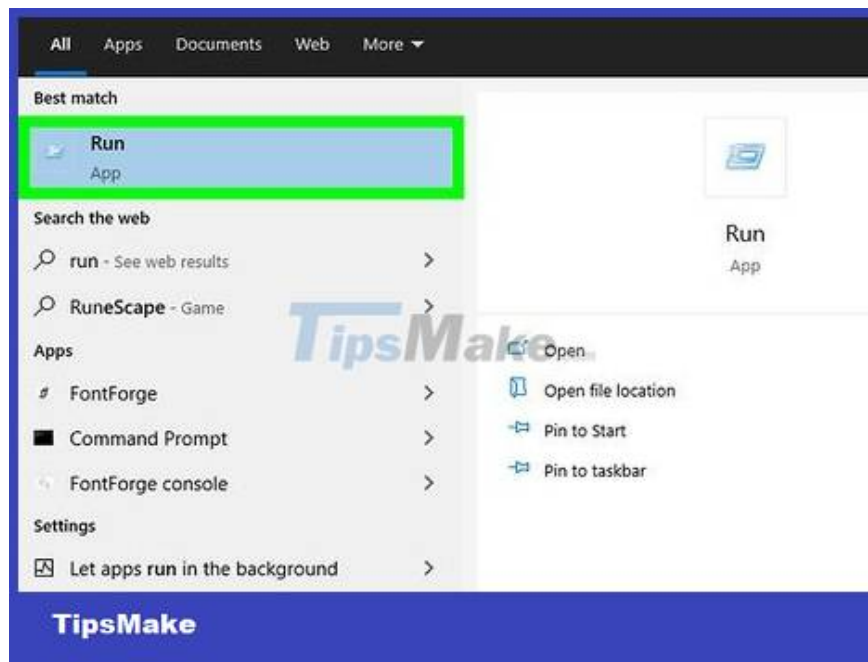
All Apps Documents Web More

Best match

Run
App

Search the web

run - See web results

RuneScape - Game

Apps

FontForge

Command Prompt

FontForge console

Settings

Let apps run in the background

Run
App

TipsMake

Open

Open file location

Pin to Start

Pin to taskbar

TipsMake